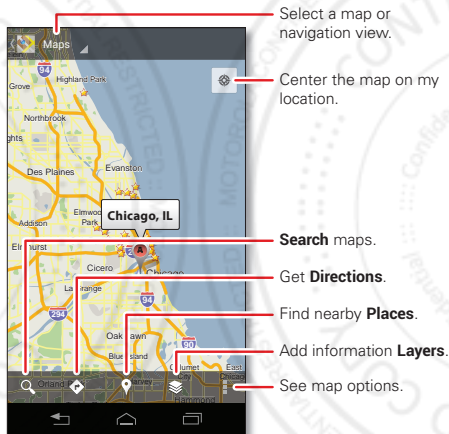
Maps

94
Highland Park
Grove
Northbrook
ghts
Des Plaines
Evanston
Addison
Elmwood Park
Chicago, IL
Elmhurst
Cicero
Chicago
La Grange
294
94
Oak Lawn
Blue Island
90
Orland
Calumet
East
Hammond

Select a map or navigation view.

Center the map on my location.

Search maps.

Get Directions.

Find nearby Places.

Add information Layers.

See map options.